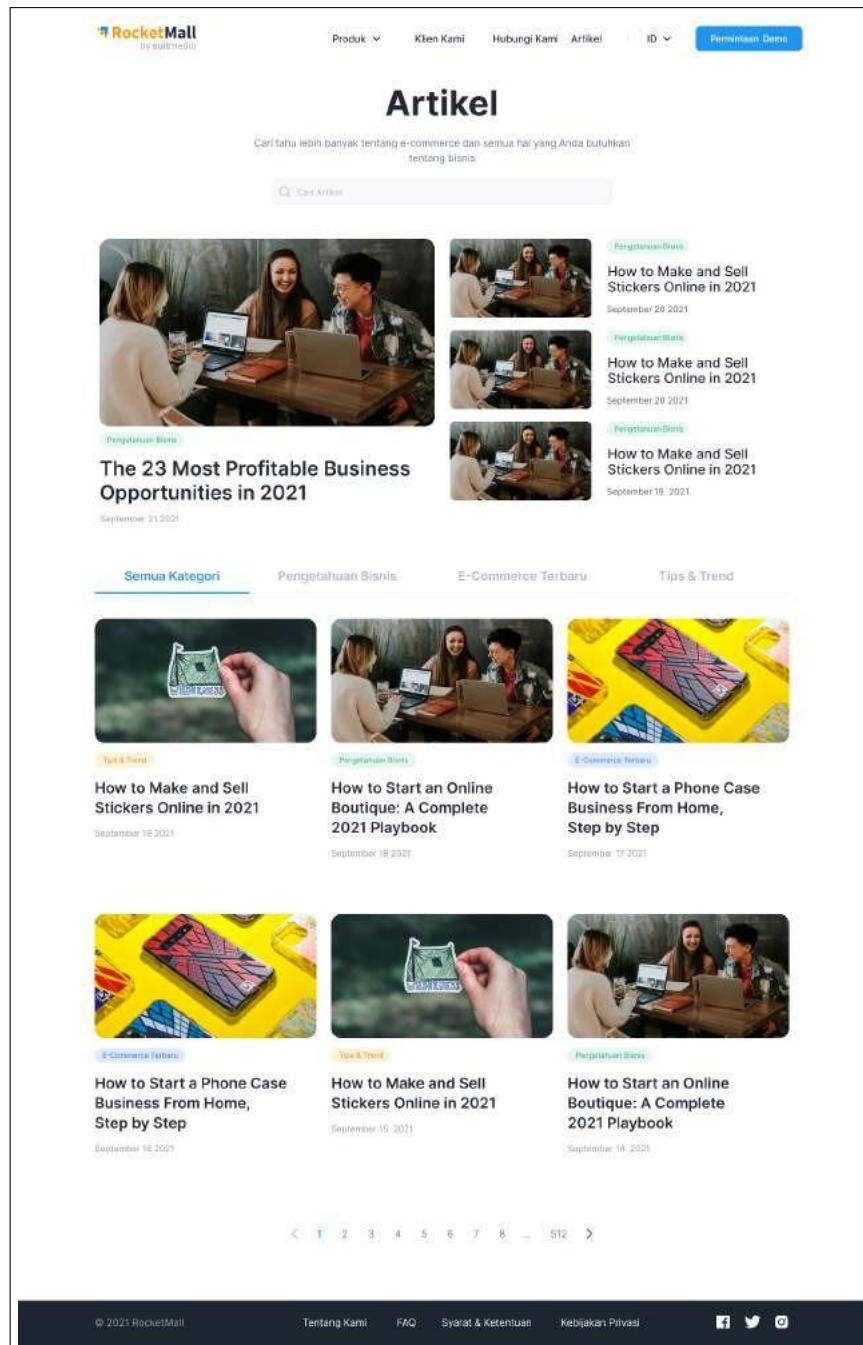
RocketMall
by suitmedia

Produk Klien Kami Hubungi Kami Artikel ID Permintaan Demo

Artikel

Cari tahu lebih banyak tentang e-commerce dan semua hal yang Anda butuhkan tentang bisnis

Cari Artikel

Pengetahuan Bisnis
The 23 Most Profitable Business Opportunities in 2021
September 21 2021

Pengetahuan Bisnis
How to Make and Sell Stickers Online in 2021
September 20 2021

Pengetahuan Bisnis
How to Make and Sell Stickers Online in 2021
September 20 2021

Pengetahuan Bisnis
How to Make and Sell Stickers Online in 2021
September 19 2021

Semua Kategori Pengetahuan Bisnis E-Commerce Terbaru Tips & Trend

Tips & Trend
How to Make and Sell Stickers Online in 2021
September 18 2021

Pengetahuan Bisnis
How to Start an Online Boutique: A Complete 2021 Playbook
September 18 2021

E-Commerce Terbaru
How to Start a Phone Case Business From Home, Step by Step
September 17 2021

E-Commerce Terbaru
How to Start a Phone Case Business From Home, Step by Step
September 16 2021

Tips & Trend
How to Make and Sell Stickers Online in 2021
September 15 2021

Pengetahuan Bisnis
How to Start an Online Boutique: A Complete 2021 Playbook
September 14 2021

< 1 2 3 4 5 6 7 8 ... 512 >

© 2021 RocketMall Tentang Kami FAQ Syarat & Ketentuan Kebijakan Privasi